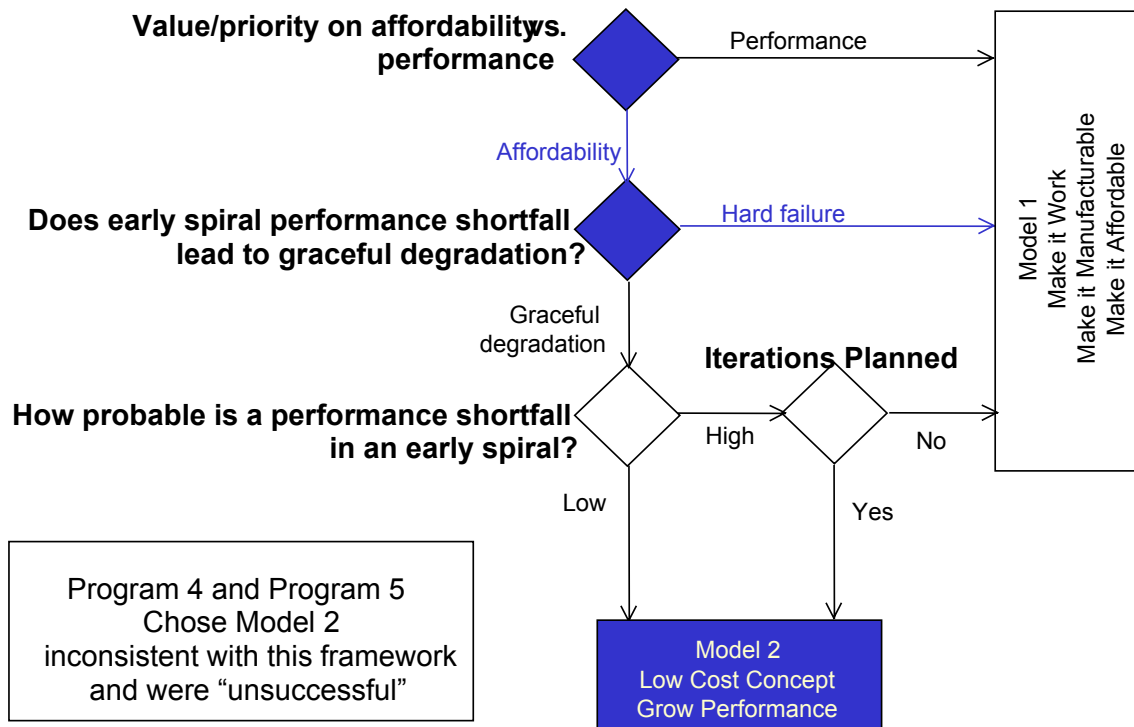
Value/priority on affordability vs. performance

Performance

Affordability

Does early spiral performance shortfall lead to graceful degradation?

Hard failure

Model 1
Make it Work
Make it Manufacturable
Make it Affordable

Graceful degradation

Iterations Planned

How probable is a performance shortfall in an early spiral?

High

No

Low

Yes

Program 4 and Program 5 Chose Model 2 inconsistent with this framework and were “unsuccessful”

Model 2
Low Cost Concept
Grow Performance